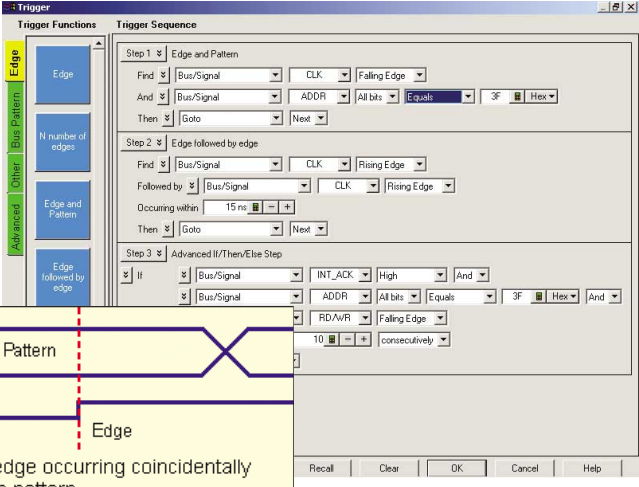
Trigger

Trigger Functions

Trigger Sequence

Edge

Bus Pattern

Other

Advanced

Edge

N number of edges

Edge and Pattern

Edge followed by edge

Step 1 ¥ Edge and Pattern

Find ¥ Bus/Signal CLK Falling Edge

And ¥ Bus/Signal ADDR All bits Equals 3F Hex

Then ¥ Goto Next

Step 2 ¥ Edge followed by edge

Find ¥ Bus/Signal CLK Rising Edge

Followed by ¥ Bus/Signal CLK Rising Edge

Occurring within 15 ns − +

Then ¥ Goto Next

Step 3 ¥ Advanced If/Then/Else Step

¥ If ¥ Bus/Signal INT_ACK High And

¥ Bus/Signal ADDR All bits Equals 3F Hex And

RD/WR Falling Edge

10 − + consecutively

Pattern

Edge

edge occurring coincidentally

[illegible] pattern

Recall Clear OK Cancel Help